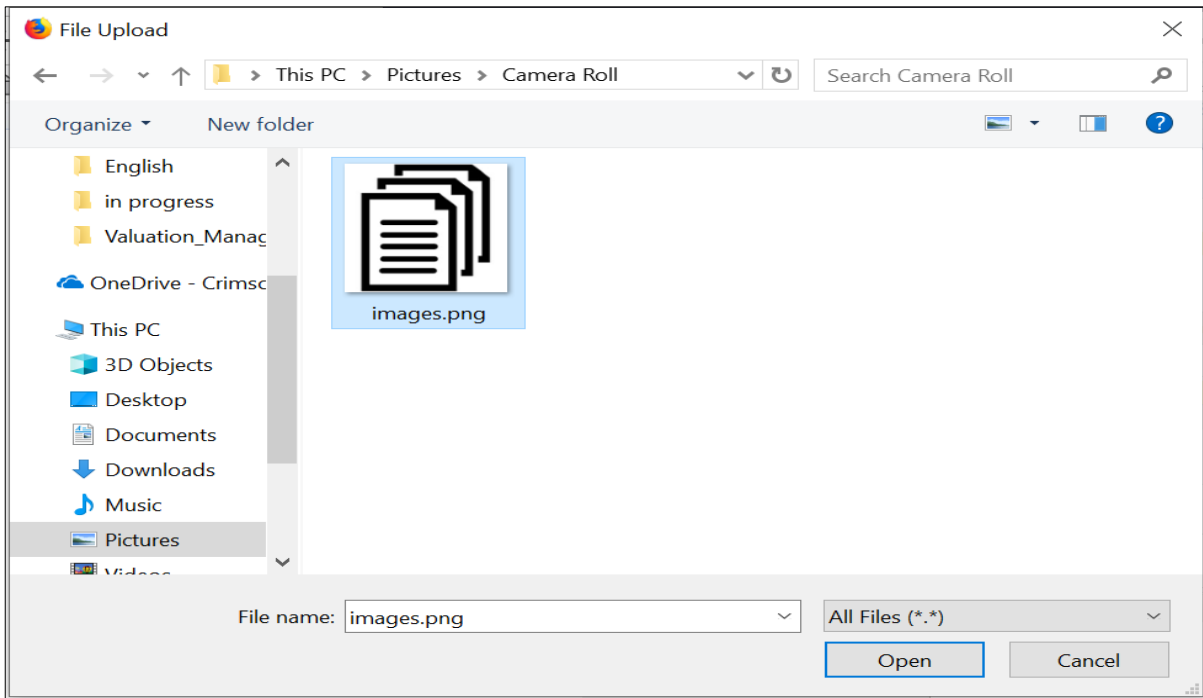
File Upload

This PC > Pictures > Camera Roll

Search Camera Roll

Organize ▾ New folder

English
in progress
Valuation_Manag
OneDrive - Crimsc
This PC
3D Objects
Desktop
Documents
Downloads
Music
Pictures
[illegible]

images.png

File name: images.png

All Files (*.*)

Open

Cancel